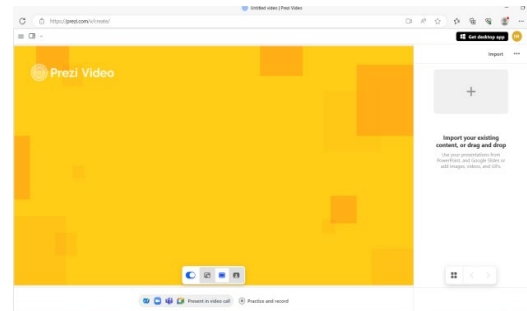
Untitled video | Prezi Video

https://prezi.com/v/create/

Get desktop app

Import

Prezi Video

+

Import your existing content, or drag and drop

Use your presentations from PowerPoint, and Google Slides or add images, videos, and GIFs.

Present in video call

Practice and record